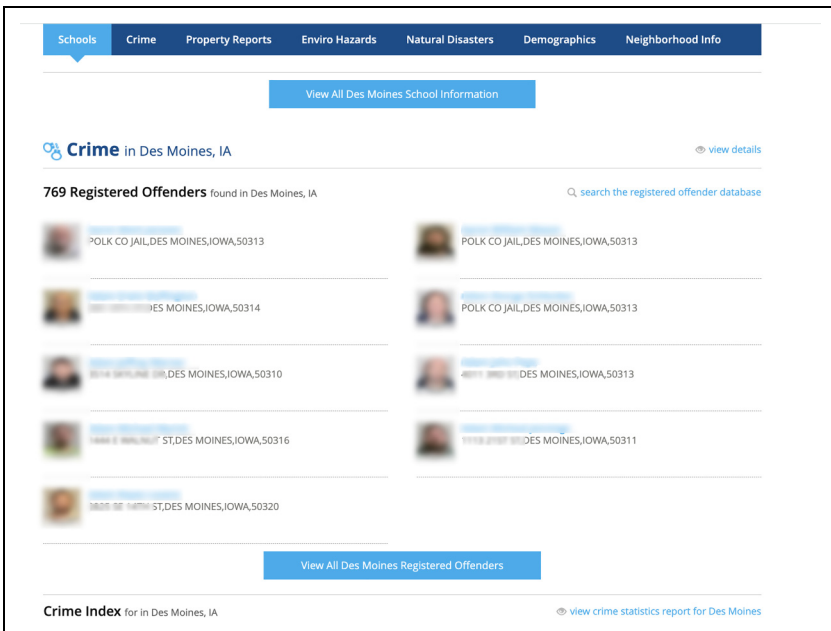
Schools Crime Property Reports Enviro Hazards Natural Disasters Demographics Neighborhood Info

View All Des Moines School Information

Crime in Des Moines, IA

view details

769 Registered Offenders found in Des Moines, IA

search the registered offender database

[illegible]
POLK CO JAIL,DES MOINES,IOWA,50313

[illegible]
POLK CO JAIL,DES MOINES,IOWA,50313

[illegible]
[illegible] DES MOINES,IOWA,50314

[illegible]
POLK CO JAIL,DES MOINES,IOWA,50313

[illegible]
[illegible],DES MOINES,IOWA,50310

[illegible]
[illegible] DES MOINES,IOWA,50313

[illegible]
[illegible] ST,DES MOINES,IOWA,50316

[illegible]
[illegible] DES MOINES,IOWA,50311

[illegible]
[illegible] ST,DES MOINES,IOWA,50320

View All Des Moines Registered Offenders

Crime Index for in Des Moines, IA

view crime statistics report for Des Moines